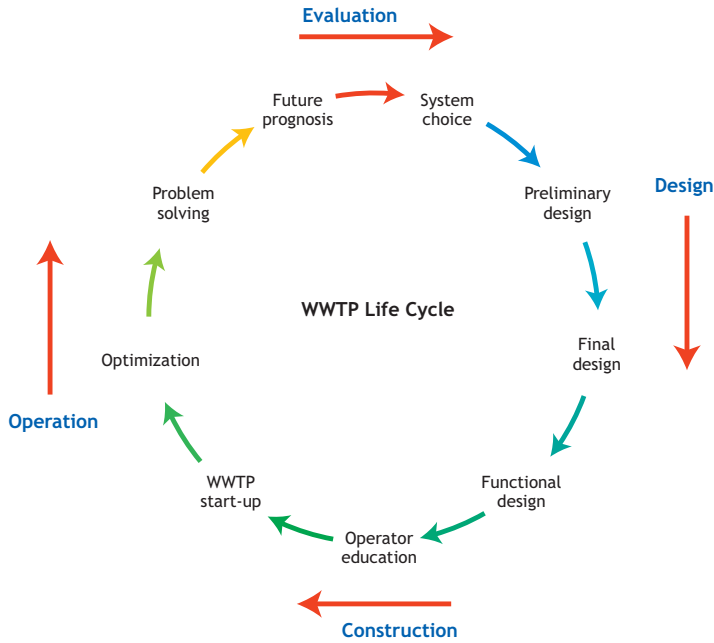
Evaluation

Future prognosis

System choice

Design

Problem solving

Preliminary design

WWTP Life Cycle

Optimization

Final design

Operation

WWTP start-up

Functional design

Operator education

Construction